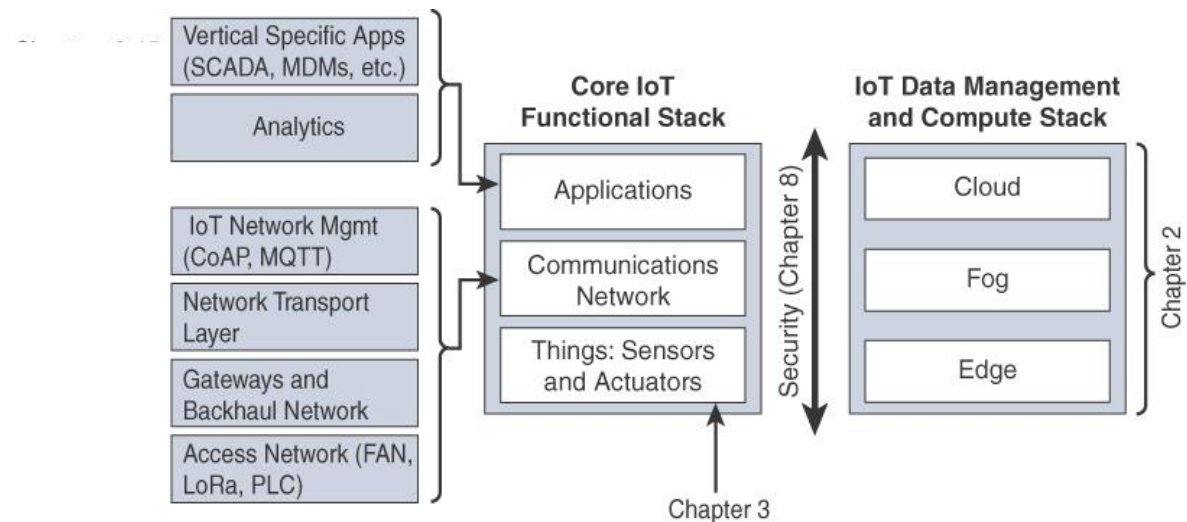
Vertical Specific Apps (SCADA, MDMs, etc.)

Analytics

IoT Network Mgmt (CoAP, MQTT)

Network Transport Layer

Gateways and Backhaul Network

Access Network (FAN, LoRa, PLC)

Core IoT Functional Stack

Applications

Communications Network

Things: Sensors and Actuators

Chapter 3

Security (Chapter 8)

IoT Data Management and Compute Stack

Cloud

Fog

Edge

Chapter 2